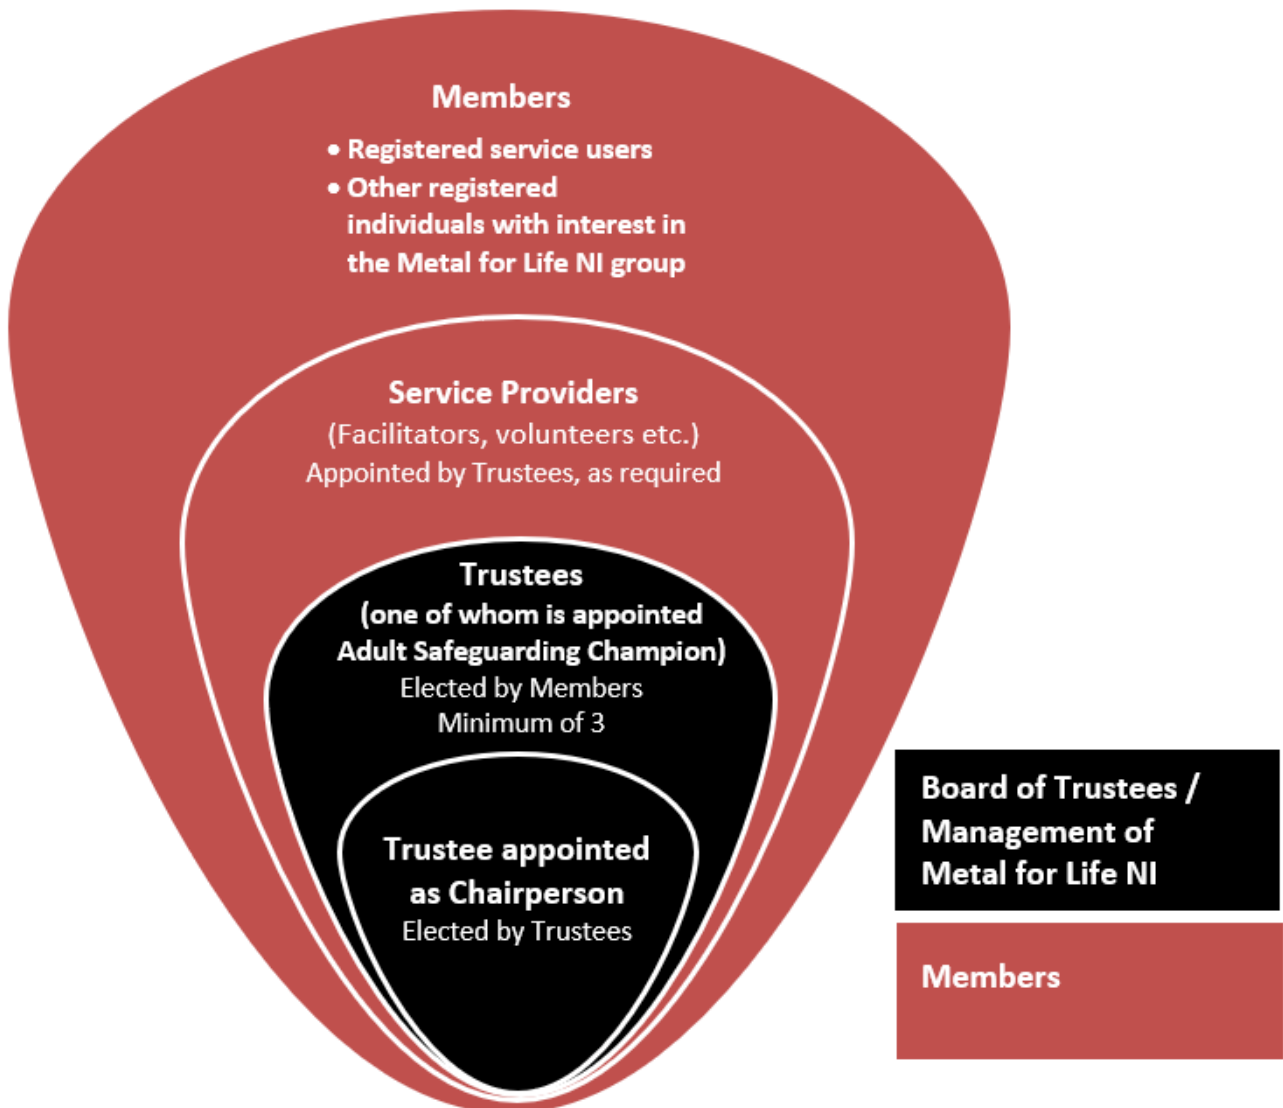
Members

• Registered service users
• Other registered individuals with interest in the Metal for Life NI group

Service Providers
(Facilitators, volunteers etc.)
Appointed by Trustees, as required

Trustees
(one of whom is appointed Adult Safeguarding Champion)
Elected by Members
Minimum of 3

Trustee appointed as Chairperson
Elected by Trustees

Board of Trustees / Management of Metal for Life NI

Members